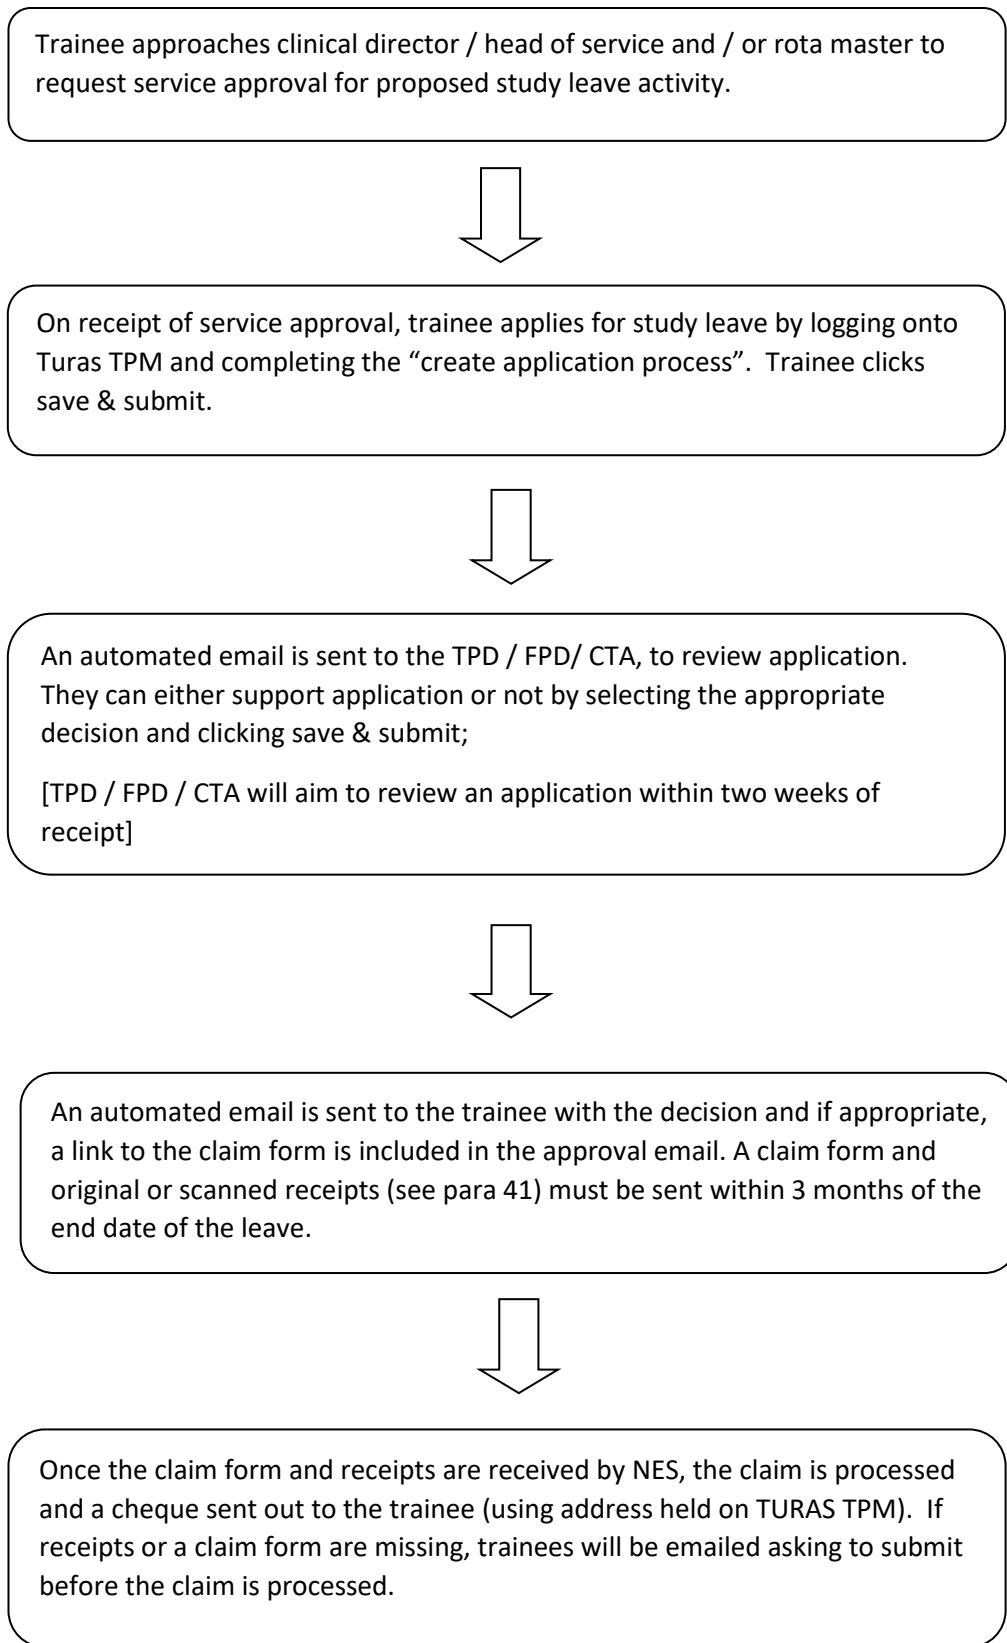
Trainee approaches clinical director / head of service and / or rota master to request service approval for proposed study leave activity.

On receipt of service approval, trainee applies for study leave by logging onto Turas TPM and completing the “create application process”. Trainee clicks save & submit.

An automated email is sent to the TPD / FPD/ CTA, to review application. They can either support application or not by selecting the appropriate decision and clicking save & submit;

[TPD / FPD / CTA will aim to review an application within two weeks of receipt]

An automated email is sent to the trainee with the decision and if appropriate, a link to the claim form is included in the approval email. A claim form and original or scanned receipts (see para 41) must be sent within 3 months of the end date of the leave.

Once the claim form and receipts are received by NES, the claim is processed and a cheque sent out to the trainee (using address held on TURAS TPM). If receipts or a claim form are missing, trainees will be emailed asking to submit before the claim is processed.